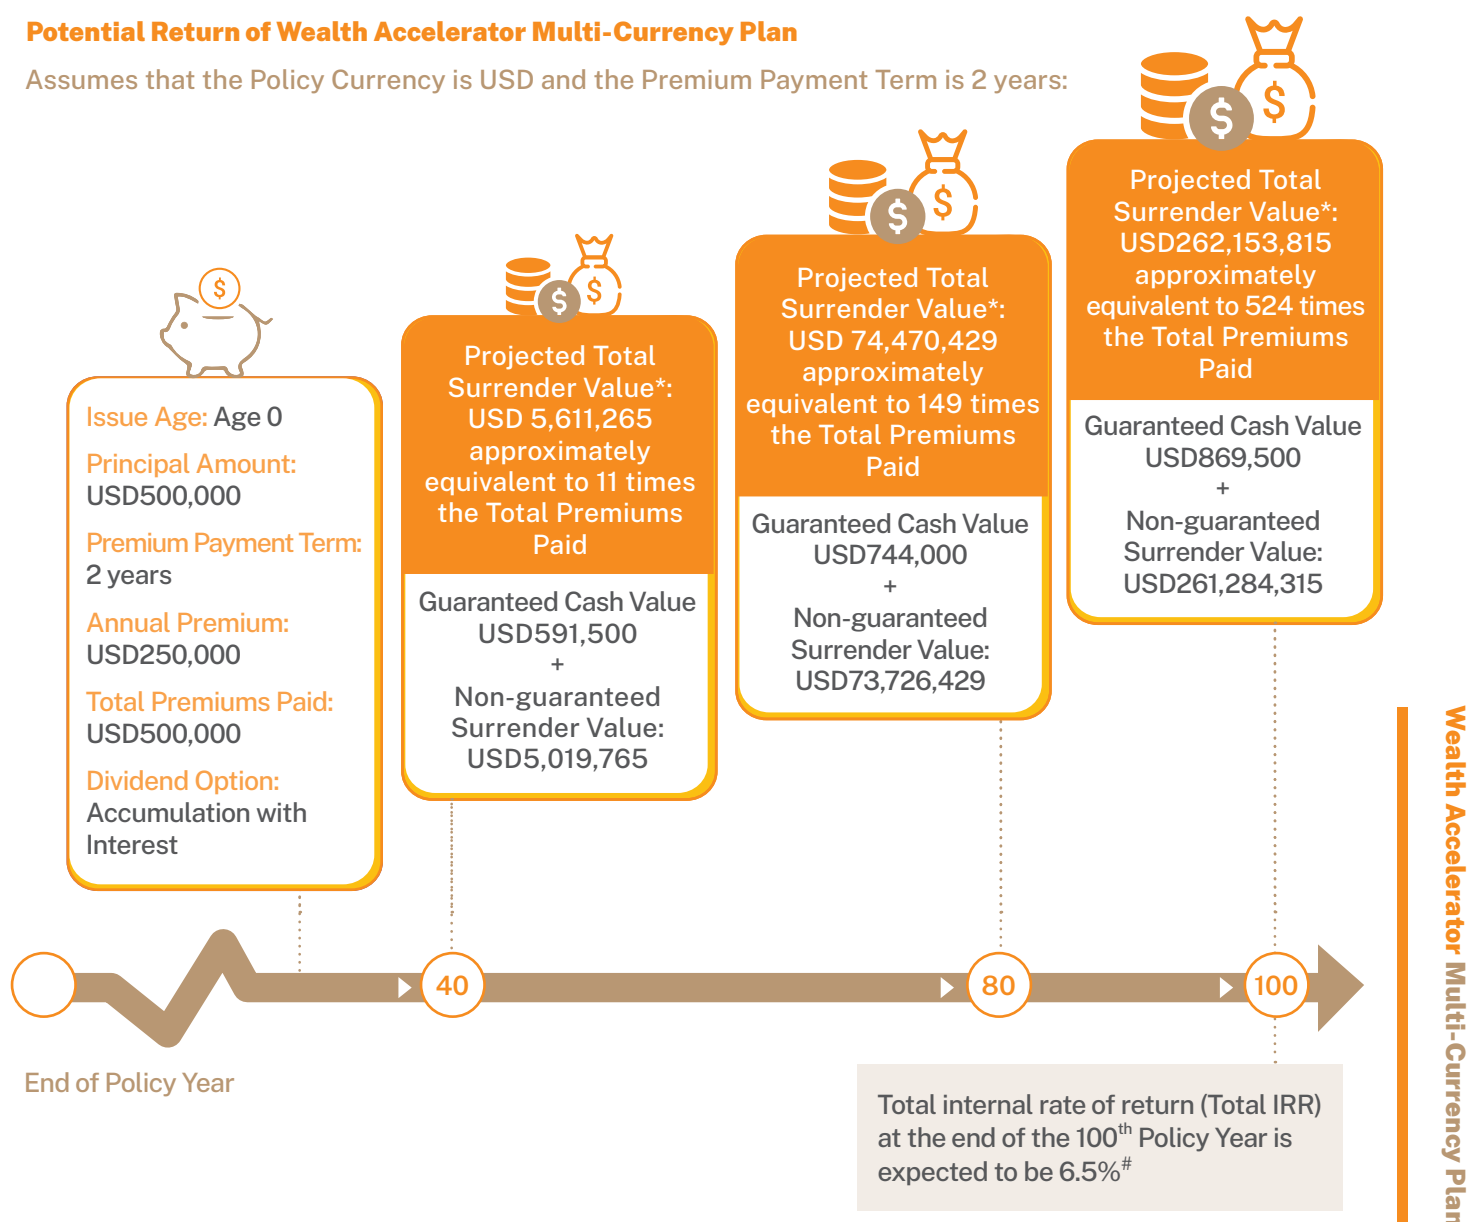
Potential Return of Wealth Accelerator Multi-Currency Plan

Assumes that the Policy Currency is USD and the Premium Payment Term is 2 years:

Issue Age: Age 0
Principal Amount: USD500,000
Premium Payment Term: 2 years
Annual Premium: USD250,000
Total Premiums Paid: USD500,000
Dividend Option: Accumulation with Interest

$

$ $

Projected Total Surrender Value*: USD 5,611,265 approximately equivalent to 11 times the Total Premiums Paid

Guaranteed Cash Value USD591,500
+
Non-guaranteed Surrender Value: USD5,019,765

$ $

Projected Total Surrender Value*: USD 74,470,429 approximately equivalent to 149 times the Total Premiums Paid

Guaranteed Cash Value USD744,000
+
Non-guaranteed Surrender Value: USD73,726,429

$ $

Projected Total Surrender Value*: USD262,153,815 approximately equivalent to 524 times the Total Premiums Paid

Guaranteed Cash Value USD869,500
+
Non-guaranteed Surrender Value: USD261,284,315

40

80

100

End of Policy Year

Total internal rate of return (Total IRR) at the end of the 100$^{th}$ Policy Year is expected to be 6.5%$^{\#}$

Wealth Accelerator Multi-Currency Plan